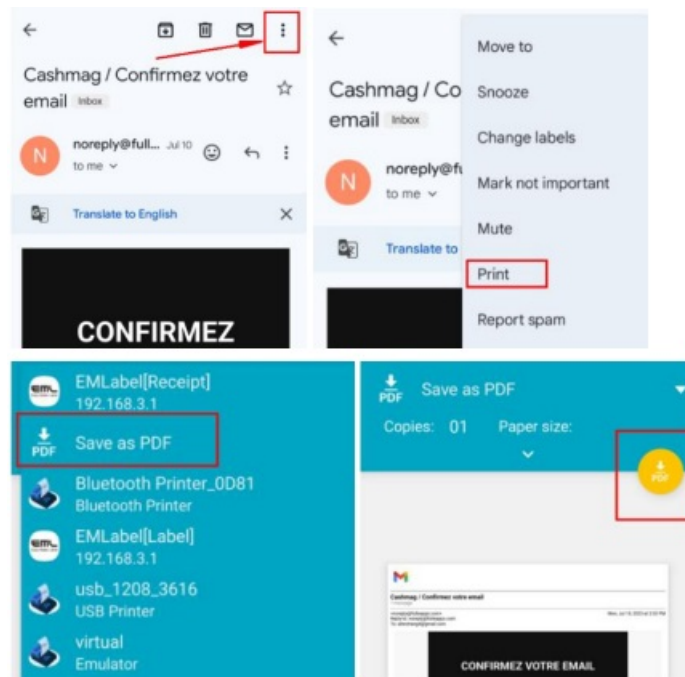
Cashmag / Confirmez votre email Inbox

noreply@full... Jul 10
to me

Translate to English

CONFIRMEZ

Cashmag / Co
email Inbox

noreply@fu
to me

Translate to

Move to
Snooze
Change labels
Mark not important
Mute
Print
Report spam

EMLabel[Receipt]
192.168.3.1

PDF Save as PDF

Bluetooth Printer_0D81
Bluetooth Printer

EMLabel[Label]
192.168.3.1

usb_1208_3616
USB Printer

virtual
Emulator

PDF Save as PDF

Copies: 01 Paper size:

PDF

M

Cashmag / Confirmez votre email

CONFIRMEZ VOTRE EMAIL